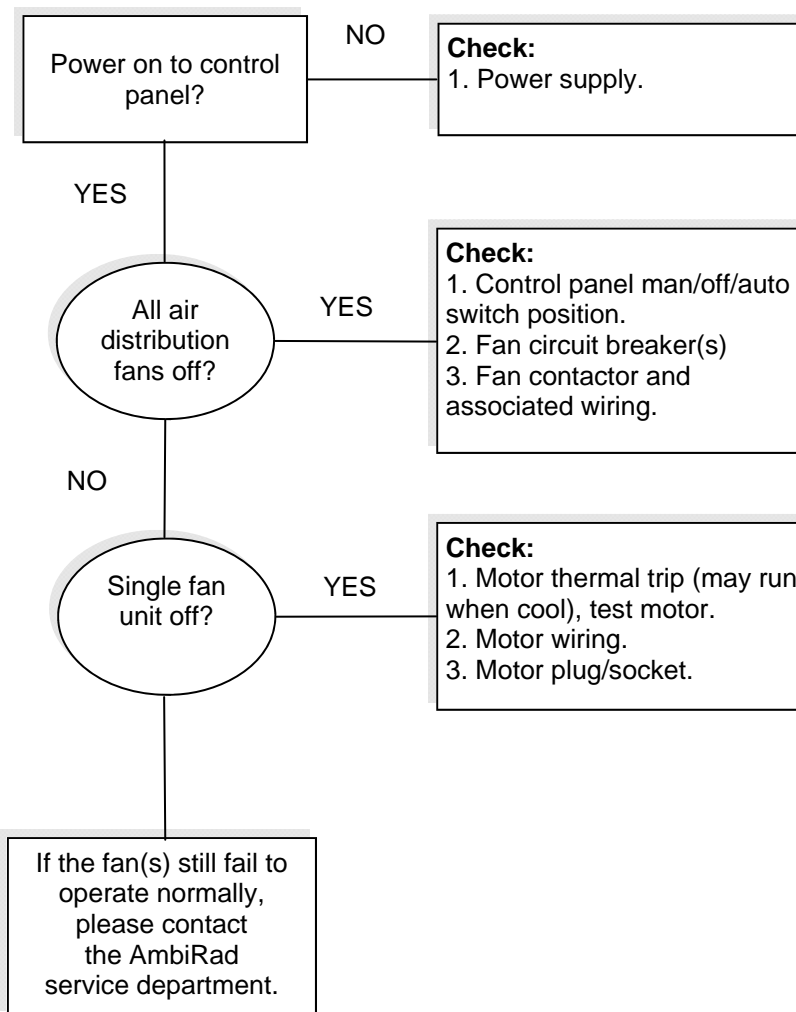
Power on to control panel?

NO

Check:
1. Power supply.

YES

All air distribution fans off?

YES

Check:
1. Control panel man/off/auto switch position.
2. Fan circuit breaker(s)
3. Fan contactor and associated wiring.

NO

Single fan unit off?

YES

Check:
1. Motor thermal trip (may run when cool), test motor.
2. Motor wiring.
3. Motor plug/socket.

If the fan(s) still fail to operate normally, please contact the AmbiRad service department.